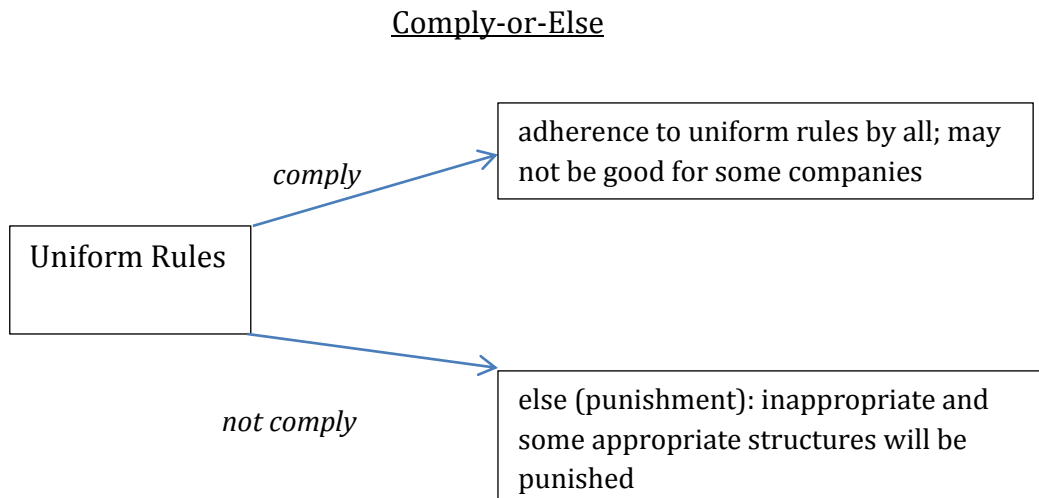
Comply-or-Else

Uniform Rules

comply

adherence to uniform rules by all; may not be good for some companies

not comply

else (punishment): inappropriate and some appropriate structures will be punished